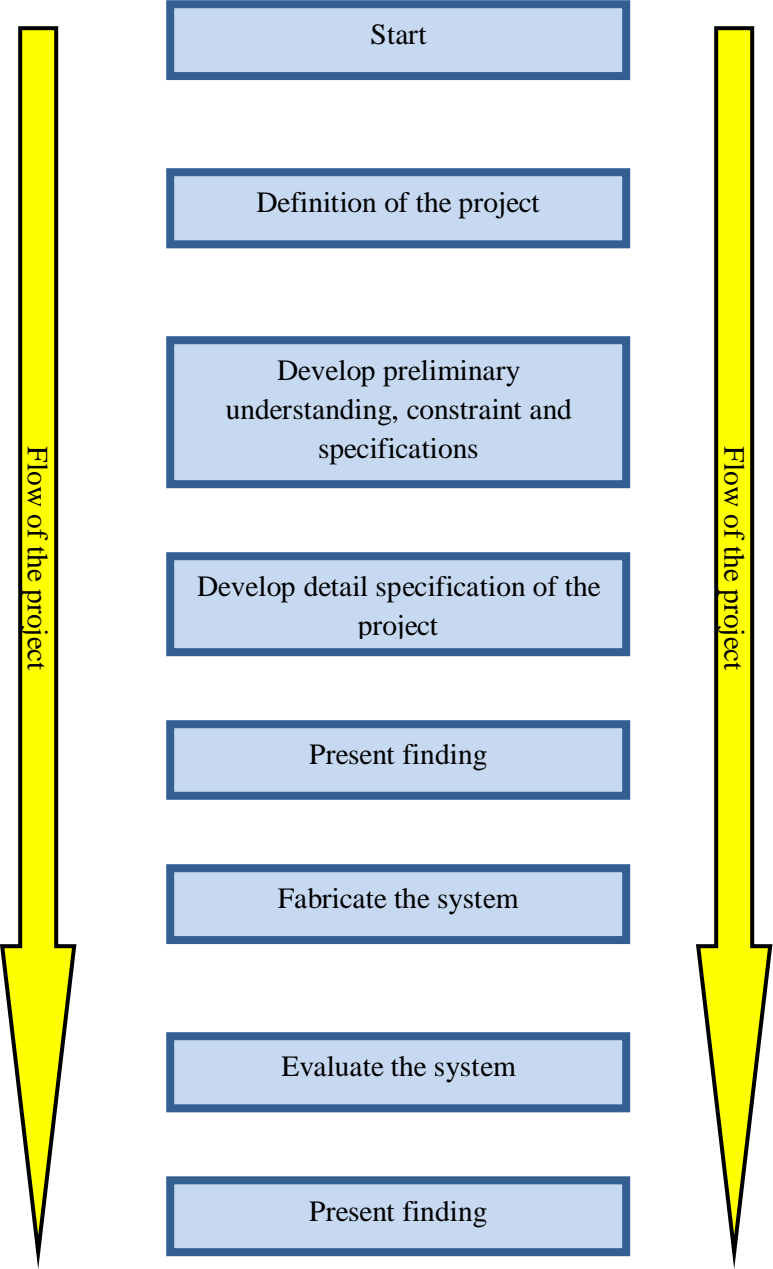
Flow of the project

Start

Definition of the project

Develop preliminary understanding, constraint and specifications

Develop detail specification of the project

Present finding

Fabricate the system

Evaluate the system

Present finding

Flow of the project